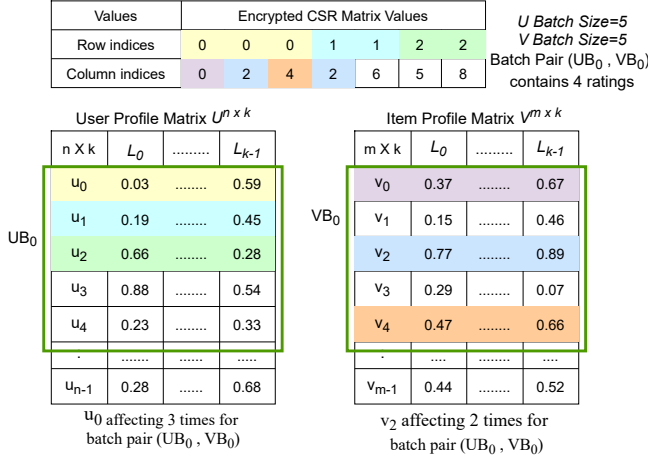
| Values | Encrypted CSR Matrix Values | | | | | | |
|---|---|---|---|---|---|---|---|
| Row indices | 0 | 0 | 0 | 1 | 1 | 2 | 2 |
| Column indices | 0 | 2 | 4 | 2 | 6 | 5 | 8 |

U Batch Size=5
V Batch Size=5
Batch Pair ($UB_0$ , $VB_0$) contains 4 ratings

User Profile Matrix $U^{n \times k}$

| n X k | $L_0$ | ........ | $L_{k-1}$ |
|---|---|---|---|
| $u_0$ | 0.03 | ........ | 0.59 |
| $u_1$ | 0.19 | ........ | 0.45 |
| $u_2$ | 0.66 | ........ | 0.28 |
| $u_3$ | 0.88 | ........ | 0.54 |
| $u_4$ | 0.23 | ........ | 0.33 |
| . | ....... | ...... | ...... |
| $u_{n-1}$ | 0.28 | ........ | 0.68 |

$UB_0$

$u_0$ affecting 3 times for batch pair ($UB_0$ , $VB_0$)

Item Profile Matrix $V^{m \times k}$

| m X k | $L_0$ | ........ | $L_{k-1}$ |
|---|---|---|---|
| $v_0$ | 0.37 | ........ | 0.67 |
| $v_1$ | 0.15 | ........ | 0.46 |
| $v_2$ | 0.77 | ........ | 0.89 |
| $v_3$ | 0.29 | ........ | 0.07 |
| $v_4$ | 0.47 | ........ | 0.66 |
| . | .... | ........ | .... |
| $v_{m-1}$ | 0.44 | ........ | 0.52 |

$VB_0$

$v_2$ affecting 2 times for batch pair ($UB_0$ , $VB_0$)